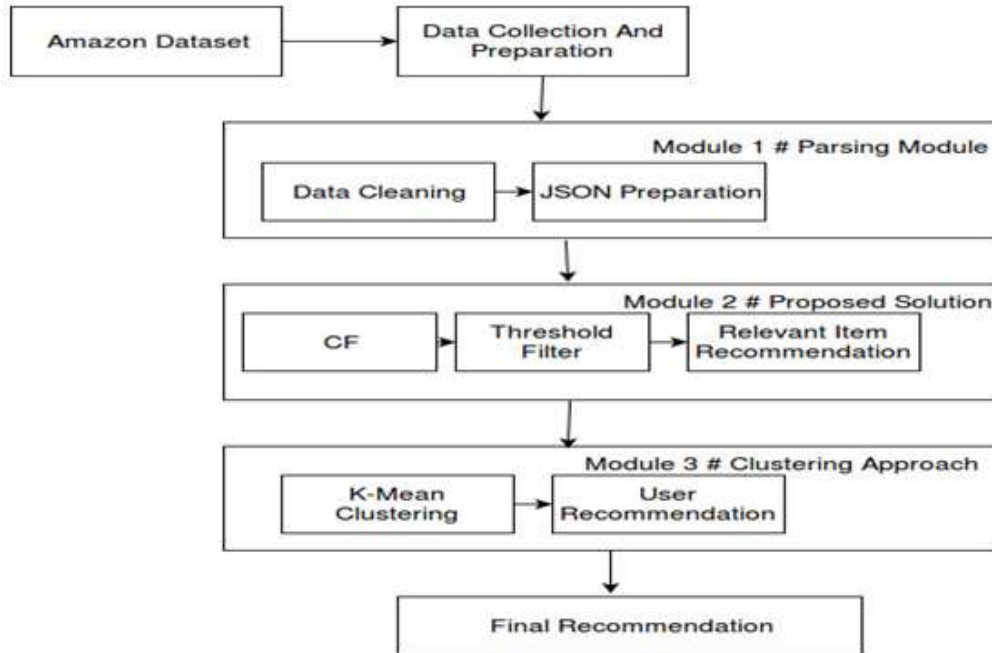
Amazon Dataset

Data Collection And Preparation

Module 1 # Parsing Module

Data Cleaning

JSON Preparation

Module 2 # Proposed Solution

CF

Threshold Filter

Relevant Item Recommendation

Module 3 # Clustering Approach

K-Mean Clustering

User Recommendation

Final Recommendation